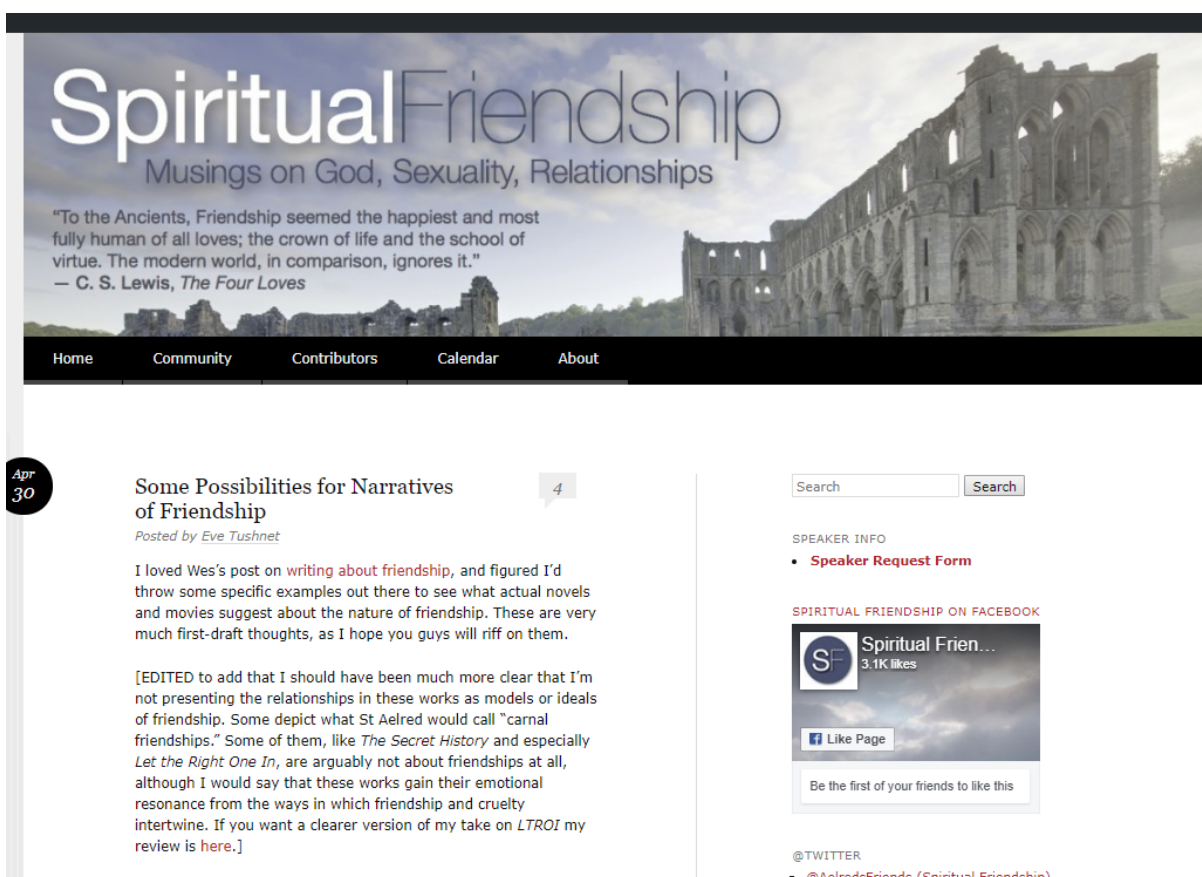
SpiritualFriendship
Musings on God, Sexuality, Relationships

"To the Ancients, Friendship seemed the happiest and most fully human of all loves; the crown of life and the school of virtue. The modern world, in comparison, ignores it."
— C. S. Lewis, The Four Loves

Home Community Contributors Calendar About

Apr 30

Some Possibilities for Narratives of Friendship

4

Posted by Eve Tushnet

I loved Wes's post on writing about friendship, and figured I'd throw some specific examples out there to see what actual novels and movies suggest about the nature of friendship. These are very much first-draft thoughts, as I hope you guys will riff on them.

[EDITED to add that I should have been much more clear that I'm not presenting the relationships in these works as models or ideals of friendship. Some depict what St Aelred would call "carnal friendships." Some of them, like The Secret History and especially Let the Right One In, are arguably not about friendships at all, although I would say that these works gain their emotional resonance from the ways in which friendship and cruelty intertwine. If you want a clearer version of my take on LTROI my review is here.]

Search

Search

SPEAKER INFO

• Speaker Request Form

SPIRITUAL FRIENDSHIP ON FACEBOOK

SF

Spiritual Frien...

3.1K likes

Like Page

Be the first of your friends to like this

@TWITTER

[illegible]